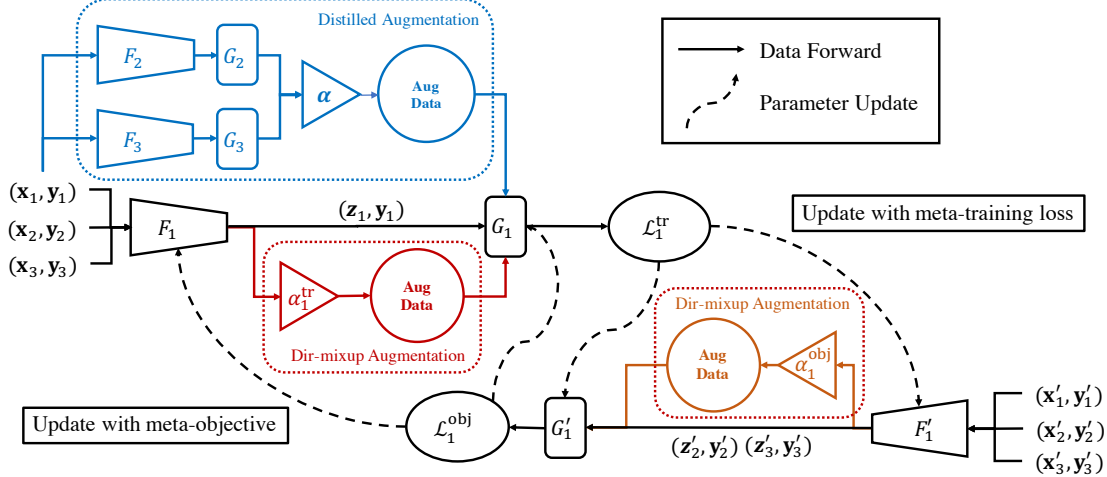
Distilled Augmentation

$F_2$

$G_2$

$\alpha$

Aug Data

$F_3$

$G_3$

Data Forward

Parameter Update

$(\mathbf{x}_1, \mathbf{y}_1)$

$(\mathbf{x}_2, \mathbf{y}_2)$

$(\mathbf{x}_3, \mathbf{y}_3)$

$F_1$

$(\boldsymbol{z}_1, \mathbf{y}_1)$

$G_1$

$\mathcal{L}_1^{\text{tr}}$

Update with meta-training loss

$\alpha_1^{\text{tr}}$

Aug Data

Dir-mixup Augmentation

Dir-mixup Augmentation

Aug Data

$\alpha_1^{\text{obj}}$

Update with meta-objective

$\mathcal{L}_1^{\text{obj}}$

$G_1'$

$(\mathbf{z}_2', \mathbf{y}_2')$ $(\mathbf{z}_3', \mathbf{y}_3')$

$F_1'$

$(\mathbf{x}_1', \mathbf{y}_1')$

$(\mathbf{x}_2', \mathbf{y}_2')$

$(\mathbf{x}_3', \mathbf{y}_3')$